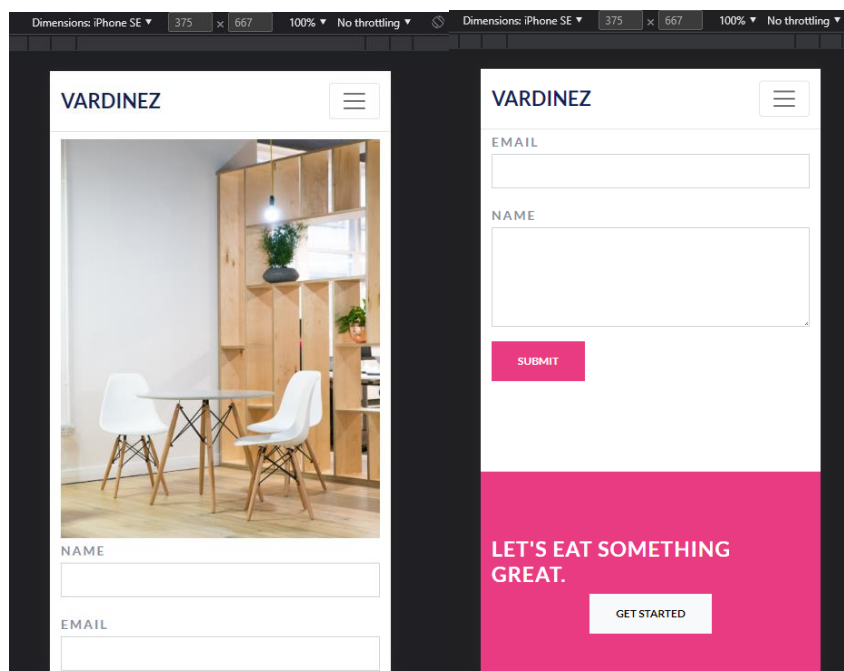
Dimensions: iPhone SE ▼ 375 × 667 100% ▼ No throttling ▼

VARDINEZ

NAME

EMAIL

Dimensions: iPhone SE ▼ 375 × 667 100% ▼ No throttling ▼

VARDINEZ

EMAIL

NAME

SUBMIT

LET'S EAT SOMETHING GREAT.

GET STARTED